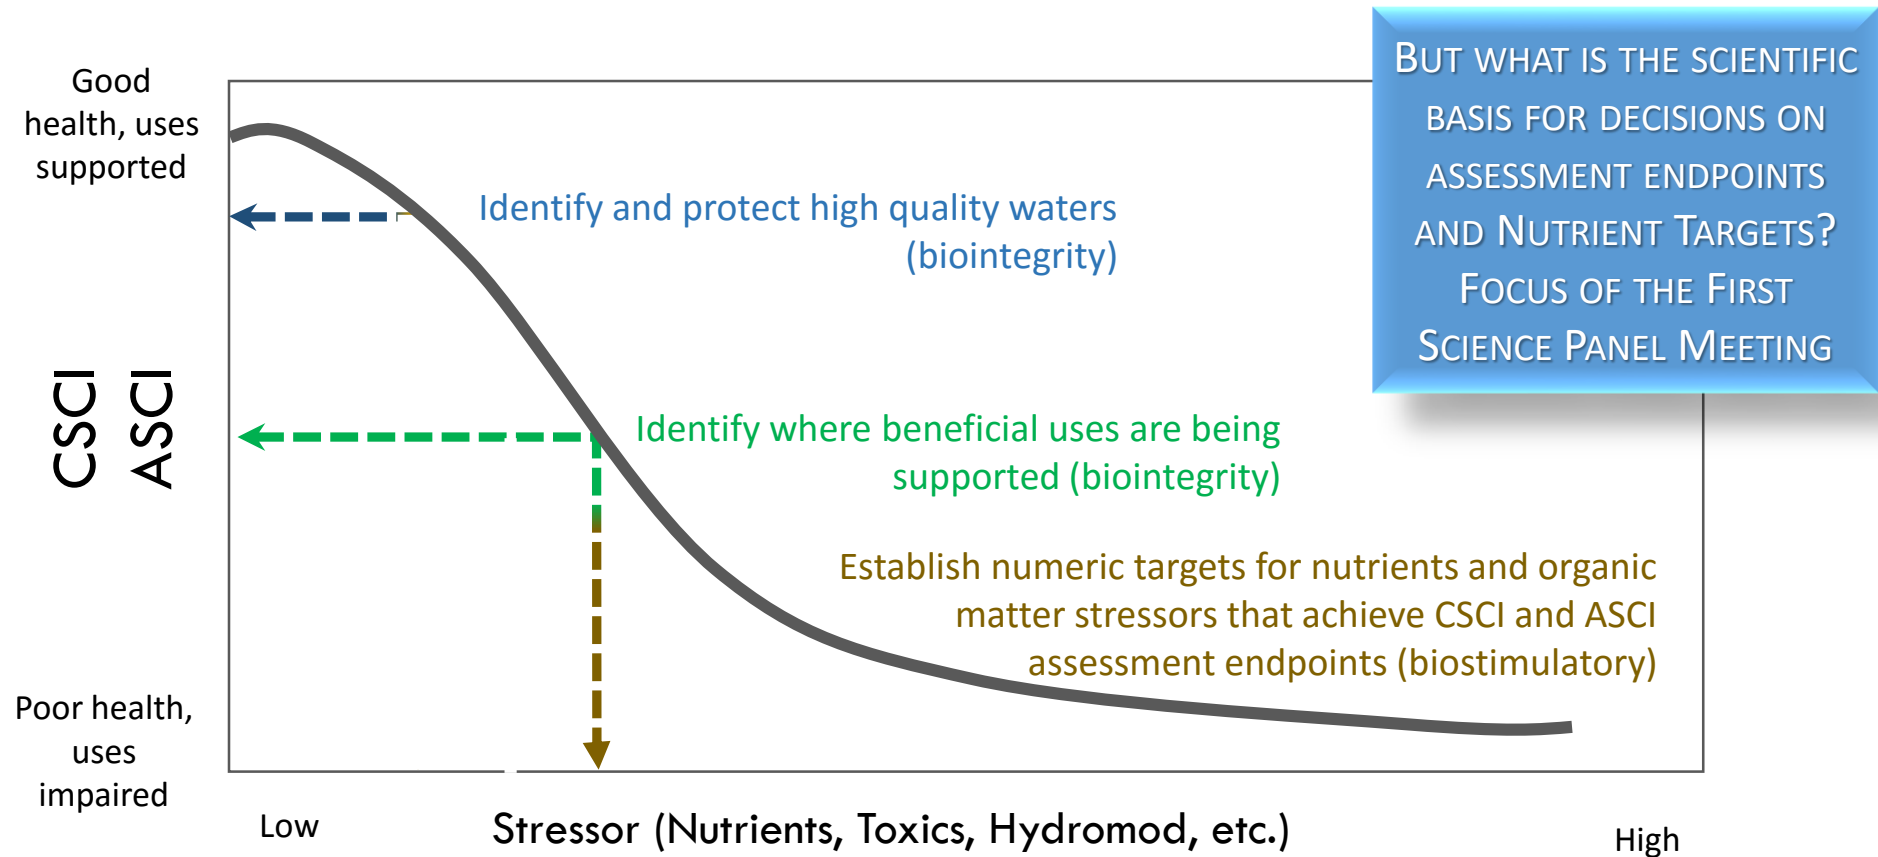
But what is the scientific basis for decisions on assessment endpoints and Nutrient Targets? Focus of the First Science Panel Meeting

Good health, uses supported

CSCI ASCI

Poor health, uses impaired

Identify and protect high quality waters (biointegrity)

Identify where beneficial uses are being supported (biointegrity)

Establish numeric targets for nutrients and organic matter stressors that achieve CSCI and ASCI assessment endpoints (biostimulatory)

Low

Stressor (Nutrients, Toxics, Hydromod, etc.)

High